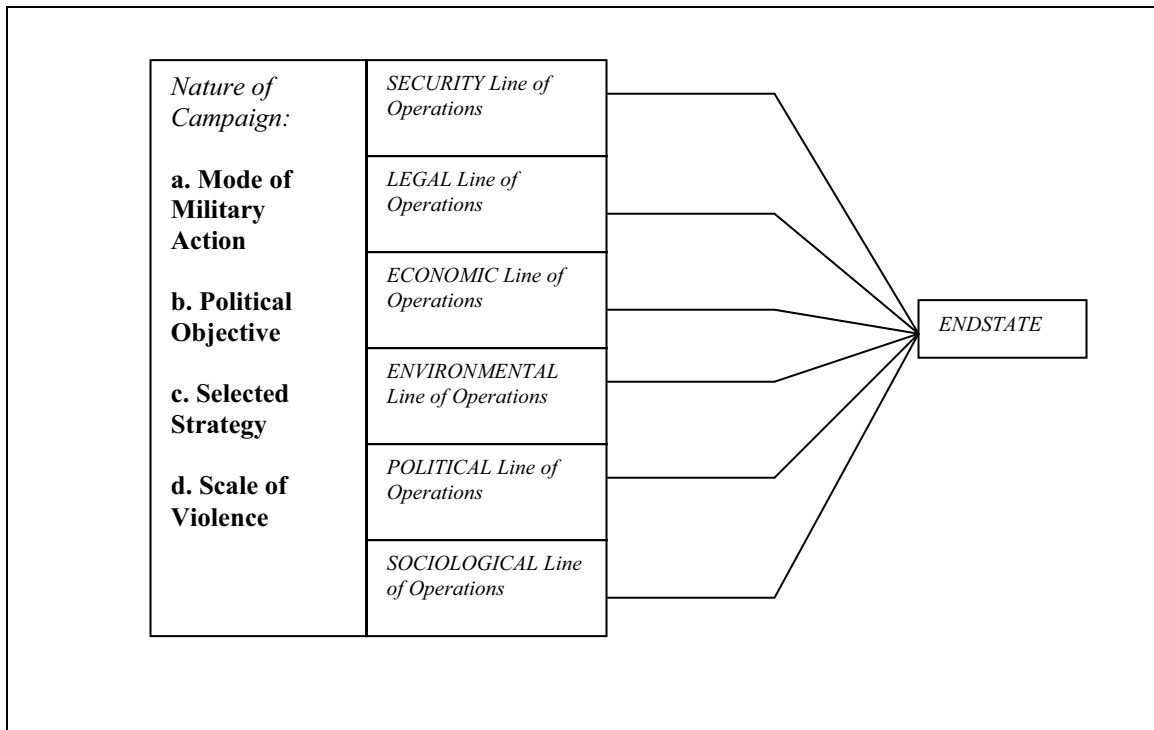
Nature of Campaign:

a. Mode of Military Action

b. Political Objective

c. Selected Strategy

d. Scale of Violence

SECURITY Line of Operations

LEGAL Line of Operations

ECONOMIC Line of Operations

ENVIRONMENTAL Line of Operations

POLITICAL Line of Operations

SOCIOLOGICAL Line of Operations

ENDSTATE